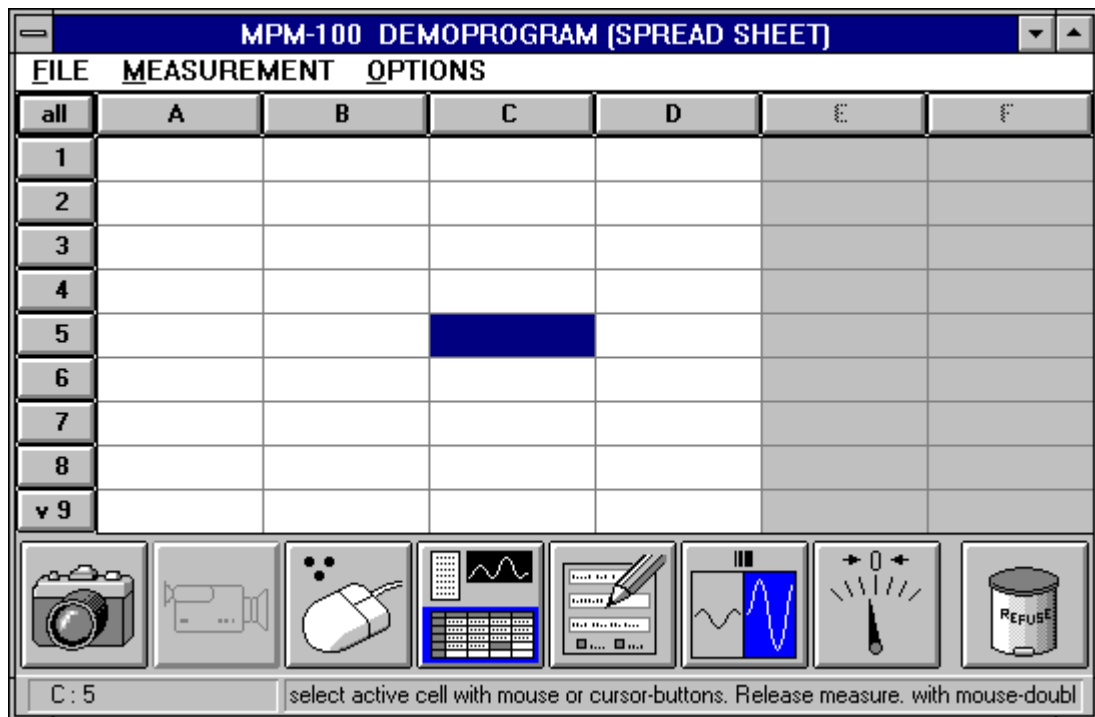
MPM-100 DEMOPROGRAM (SPREAD SHEET)

FILE MEASUREMENT OPTIONS

| all | A | B | C | D | E | F |
|---|---|---|---|---|---|---|
| 1 | | | | | | |
| 2 | | | | | | |
| 3 | | | | | | |
| 4 | | | | | | |
| 5 | | | | | | |
| 6 | | | | | | |
| 7 | | | | | | |
| 8 | | | | | | |
| v 9 | | | | | | |

0

REFUSE

C : 5

select active cell with mouse or cursor-buttons. Release measure. with mouse-doubl